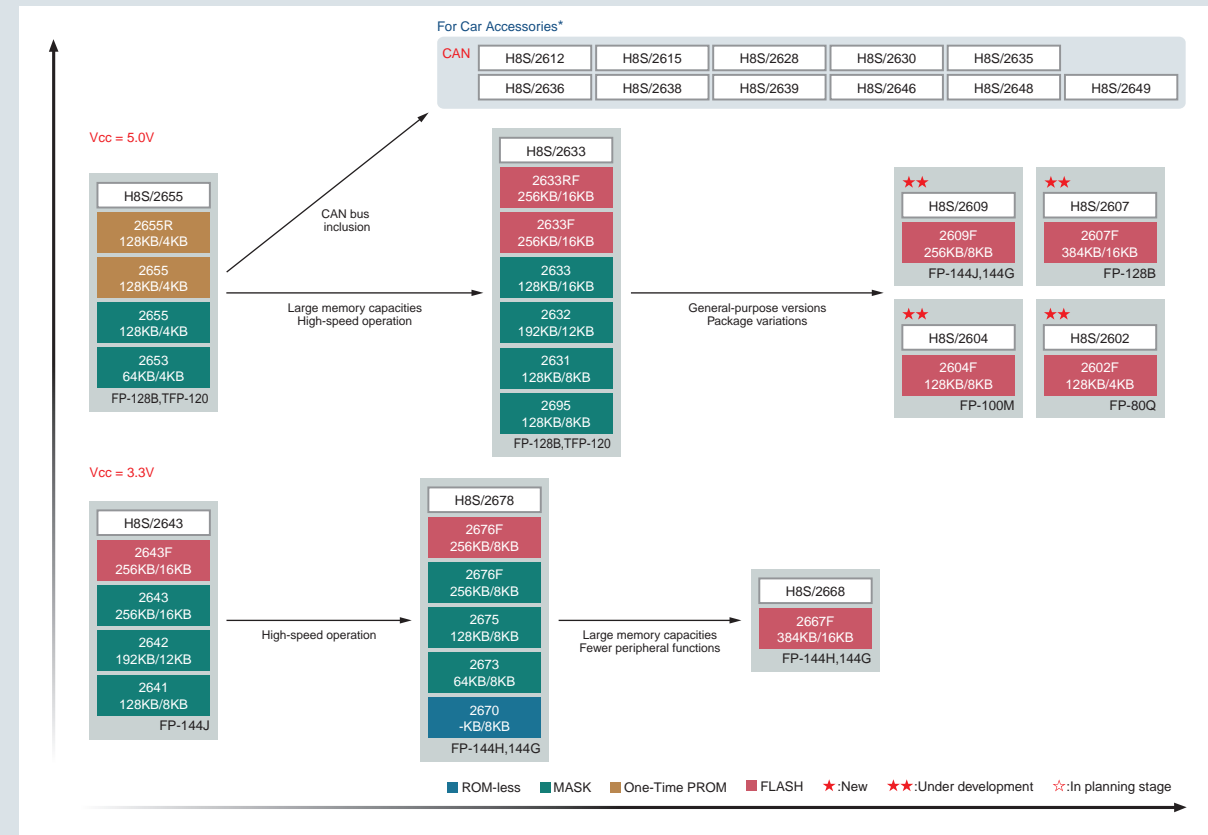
For Car Accessories*

CAN

| H8S/2612 | H8S/2615 | H8S/2628 | H8S/2630 | H8S/2635 | |
|---|---|---|---|---|---|
| H8S/2636 | H8S/2638 | H8S/2639 | H8S/2646 | H8S/2648 | H8S/2649 |

Vcc = 5.0V

H8S/2655
2655R 128KB/4KB
2655 128KB/4KB
2655 128KB/4KB
2653 64KB/4KB
FP-128B,TFP-120

CAN bus inclusion

Large memory capacities
High-speed operation

H8S/2633
2633RF 256KB/16KB
2633F 256KB/16KB
2633 128KB/16KB
2632 192KB/12KB
2631 128KB/8KB
2695 128KB/8KB
FP-128B,TFP-120

General-purpose versions
Package variations

★★
H8S/2609
2609F 256KB/8KB
FP-144J,144G

★★
H8S/2607
2607F 384KB/16KB
FP-128B

★★
H8S/2604
2604F 128KB/8KB
FP-100M

★★
H8S/2602
2602F 128KB/4KB
FP-80Q

Vcc = 3.3V

H8S/2643
2643F 256KB/16KB
2643 256KB/16KB
2642 192KB/12KB
2641 128KB/8KB
FP-144J

High-speed operation

H8S/2678
2676F 256KB/8KB
2676F 256KB/8KB
2675 128KB/8KB
2673 64KB/8KB
2670 -KB/8KB
FP-144H,144G

Large memory capacities
Fewer peripheral functions

H8S/2668
2667F 384KB/16KB
FP-144H,144G

ROM-less MASK One-Time PROM FLASH ★:New ★★:Under development ☆:In planning stage